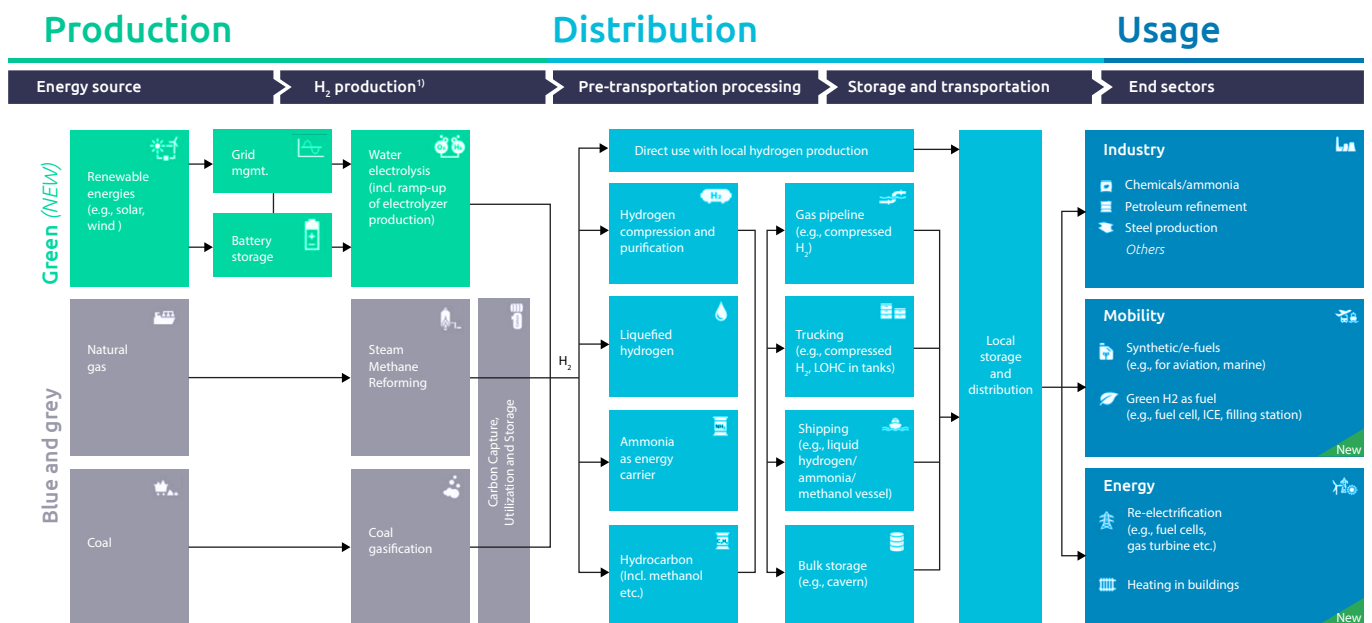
Production

Distribution

Usage

Energy source

$H_2$ production$^{1)}$

Pre-transportation processing

Storage and transportation

End sectors

Green (NEW)

Renewable energies (e.g., solar, wind )

Grid mgmt.

Battery storage

Water electrolysis (incl. ramp-up of electrolyzer production)

Blue and grey

Natural gas

Steam Methane Reforming

Coal

Coal gasification

Carbon Capture, Utilization and Storage

$H_2$

Direct use with local hydrogen production

$H_2$

Hydrogen compression and purification

Liquefied hydrogen

Ammonia as energy carrier

Hydrocarbon (incl. methanol etc.)

Gas pipeline (e.g., compressed $H_2$)

Trucking (e.g., compressed $H_2$, LOHC in tanks)

Shipping (e.g., liquid hydrogen/ ammonia/ methanol vessel)

Bulk storage (e.g., cavern)

Local storage and distribution

Industry

Chemicals/ammonia

Petroleum refinement

Steel production

Others

Mobility

Synthetic/e-fuels (e.g., for aviation, marine)

Green H2 as fuel (e.g., fuel cell, ICE, filling station)

New

Energy

Re-electrification (e.g., fuel cells, gas turbine etc.)

Heating in buildings

New